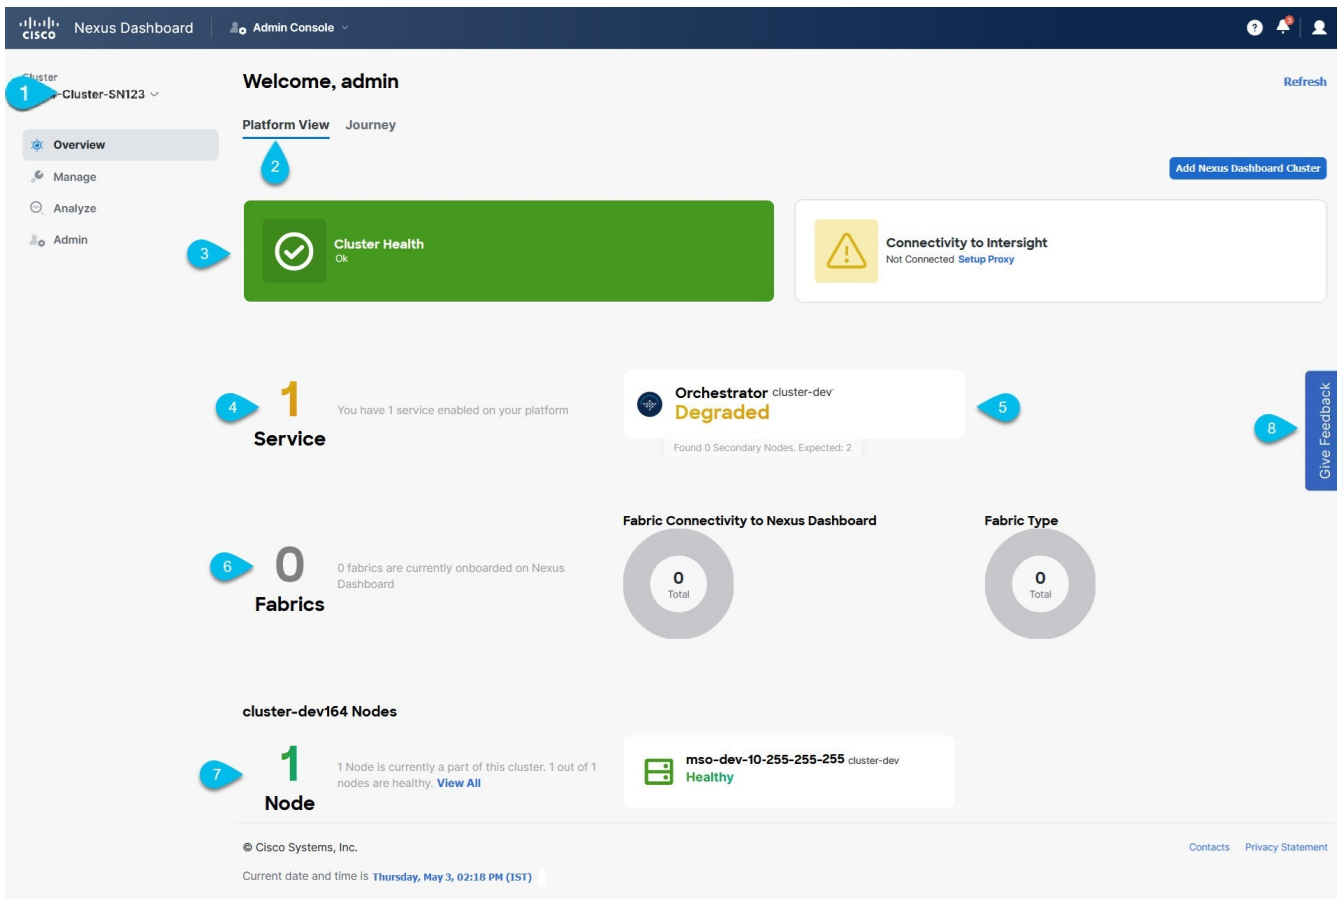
cisco Nexus Dashboard Admin Console

Cluster
1 Cluster-SN123

Overview
Manage
Analyze
Admin

Welcome, admin

Refresh

Platform View Journey

2

Add Nexus Dashboard Cluster

3

Cluster Health
Ok

Connectivity to Intersight
Not Connected Setup Proxy

4 1 Service

You have 1 service enabled on your platform

Orchestrator cluster-dev
Degraded

5

Found 0 Secondary Nodes. Expected: 2

8

Give Feedback

Fabric Connectivity to Nexus Dashboard

Fabric Type

6 0 Fabrics

0 fabrics are currently onboarded on Nexus Dashboard

0
Total

0
Total

cluster-dev164 Nodes

7 1 Node

1 Node is currently a part of this cluster. 1 out of 1 nodes are healthy. View All

mso-dev-10-255-255-255 cluster-dev
Healthy

© Cisco Systems, Inc.

Contacts Privacy Statement

Current date and time is Thursday, May 3, 02:18 PM (IST)